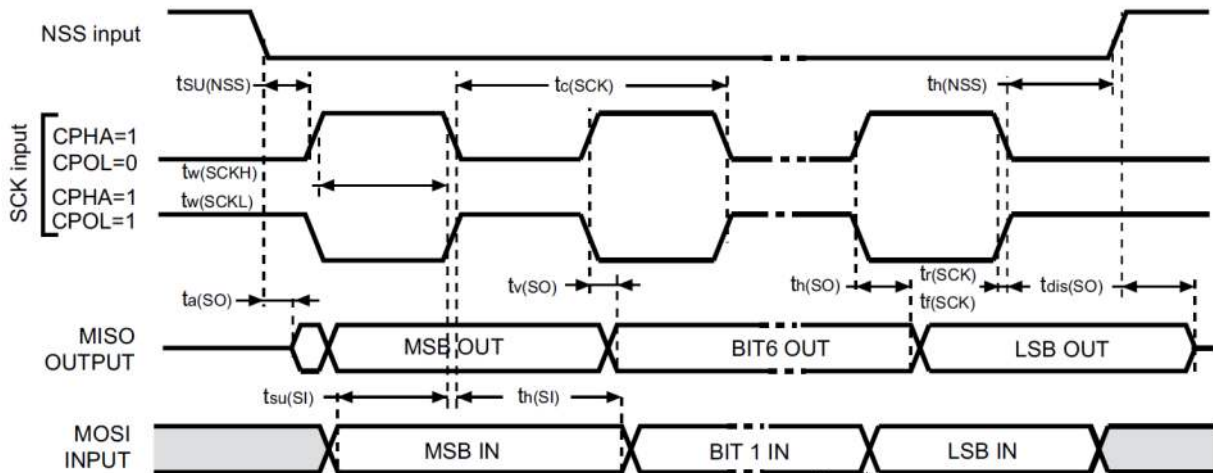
NSS input

$t_{SU(NSS)}$

$t_{c(SCK)}$

$t_{h(NSS)}$

SCK input

CPHA=1
CPOL=0

$t_{w(SCKH)}$
$t_{w(SCKL)}$

CPHA=1
CPOL=1

$t_{a(SO)}$

$t_{v(SO)}$

$t_{h(SO)}$

$t_{r(SCK)}$
$t_{f(SCK)}$

$t_{dis(SO)}$

MISO OUTPUT

MSB OUT

BIT6 OUT

LSB OUT

$t_{su(SI)}$

$t_{h(SI)}$

MOSI INPUT

MSB IN

BIT 1 IN

LSB IN